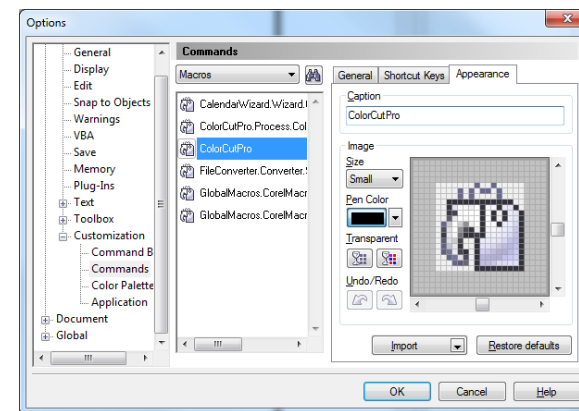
Options

General
Display
Edit
Snap to Objects
Warnings
VBA
Save
Memory
Plug-Ins
Text
Toolbox
Customization
Command B
Commands
Color Palette
Application
Document
Global

Commands

Macros

CalendarWizard.Wizard.
ColorCutPro.Process.Col
ColorCutPro
FileConverter.Converter.
GlobalMacros.CorelMacr
GlobalMacros.CorelMacr

General | Shortcut Keys | Appearance

Caption
ColorCutPro

Image
Size
Small
Pen Color
Transparent
Undo/Redo

Import
Restore defaults

OK
Cancel
Help